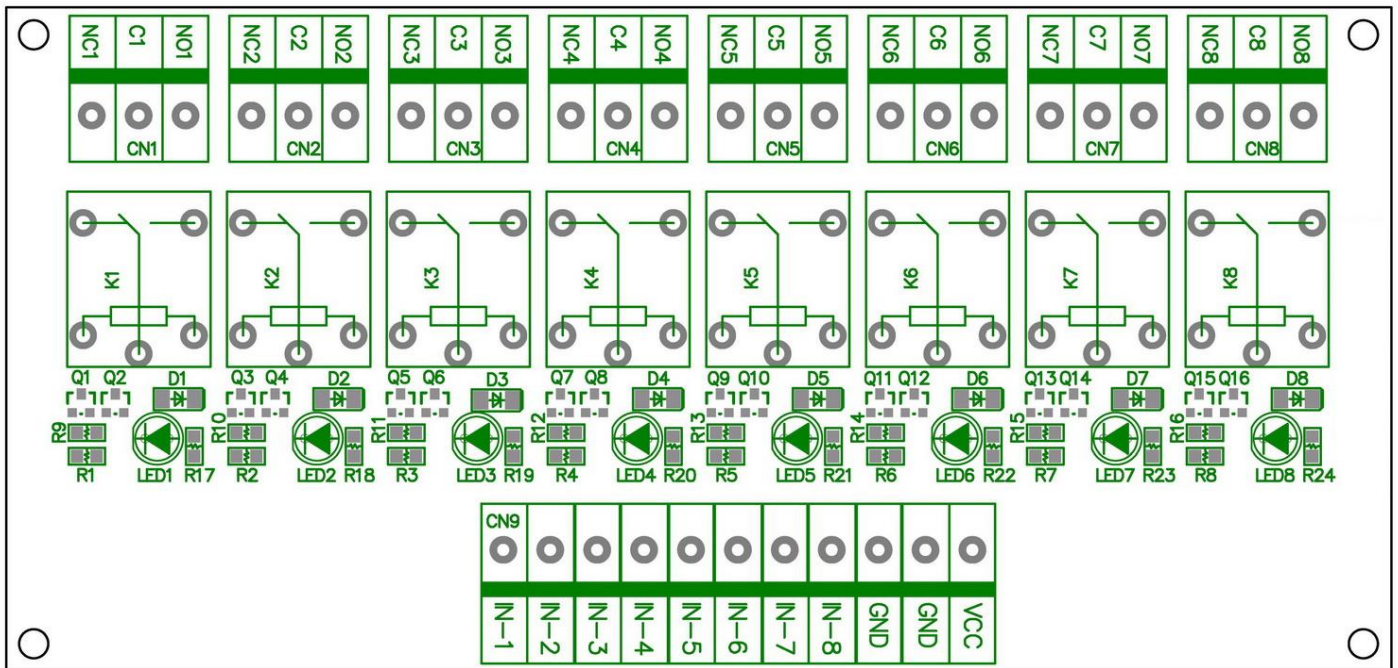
NC1 C1 NO1
CN1
NC2 C2 NO2
CN2
NC3 C3 NO3
CN3
NC4 C4 NO4
CN4
NC5 C5 NO5
CN5
NC6 C6 NO6
CN6
NC7 C7 NO7
CN7
NC8 C8 NO8
CN8

K1 K2 K3 K4 K5 K6 K7 K8

Q1 Q2 D1
R9 R1 LED1 R17
Q3 Q4 D2
R10 R2 LED2 R18
Q5 Q6 D3
R11 R3 LED3 R19
Q7 Q8 D4
R12 R4 LED4 R20
Q9 Q10 D5
R13 R5 LED5 R21
Q11 Q12 D6
R14 R6 LED6 R22
Q13 Q14 D7
R15 R7 LED7 R23
Q15 Q16 D8
R16 R8 LED8 R24

CN9
IN-1 IN-2 IN-3 IN-4 IN-5 IN-6 IN-7 IN-8 GND GND VCC